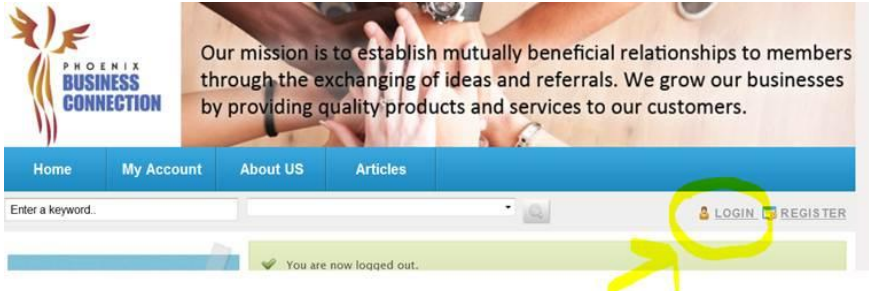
PHOENIX BUSINESS CONNECTION

Our mission is to establish mutually beneficial relationships to members through the exchanging of ideas and referrals. We grow our businesses by providing quality products and services to our customers.

Home My Account About US Articles

Enter a keyword..

LOGIN REGISTER

You are now logged out.